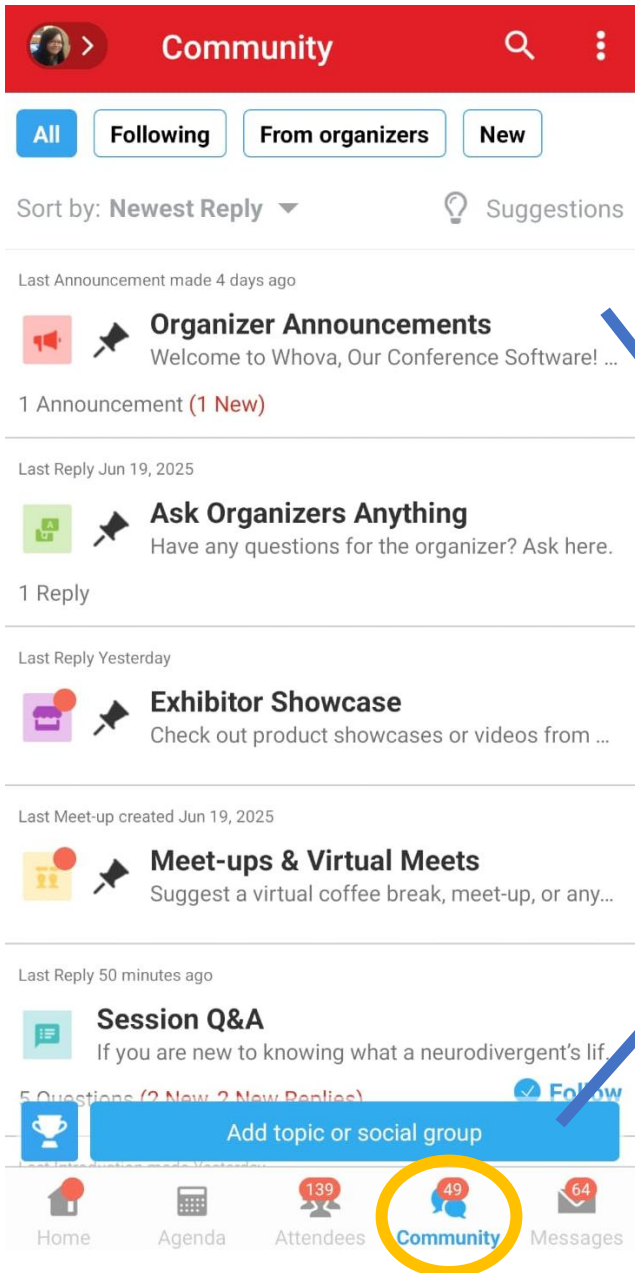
Community

All Following From organizers New

Sort by: Newest Reply Suggestions

Last Announcement made 4 days ago

Organizer Announcements
Welcome to Whova, Our Conference Software! ...

1 Announcement (1 New)

Last Reply Jun 19, 2025

Ask Organizers Anything
Have any questions for the organizer? Ask here.

1 Reply

Last Reply Yesterday

Exhibitor Showcase
Check out product showcases or videos from ...

Last Meet-up created Jun 19, 2025

Meet-ups & Virtual Meets
Suggest a virtual coffee break, meet-up, or any...

Last Reply 50 minutes ago

Session Q&A
If you are new to knowing what a neurodivergent's lif...

5 Questions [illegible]

Follow

Add topic or social group

Home Agenda 139 Attendees 49 Community 64 Messages